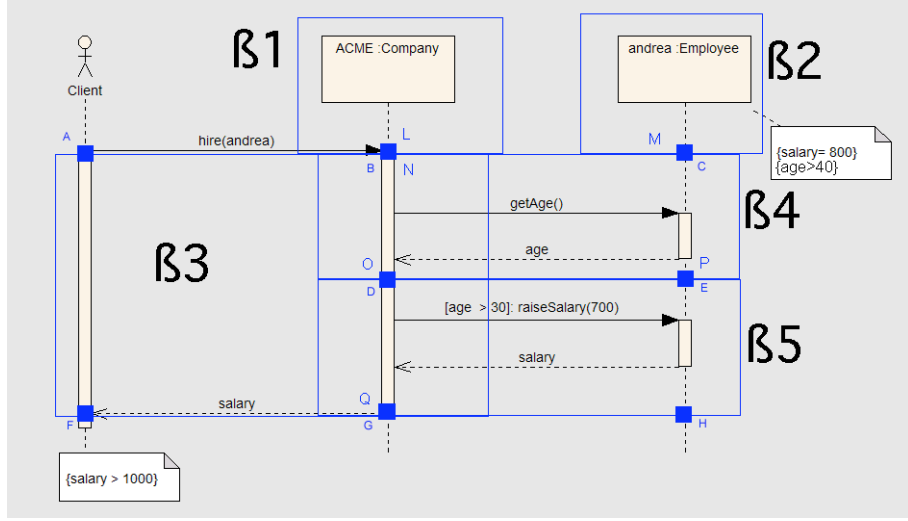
Client

ß1

ACME :Company

andrea :Employee

ß2

A

hire(andrea)

L

M

{salary= 800}
{age>40}

B

N

C

getAge()

ß4

ß3

age

O

P

D

E

[age > 30]: raiseSalary(700)

ß5

salary

salary

Q

F

G

H

{salary > 1000}